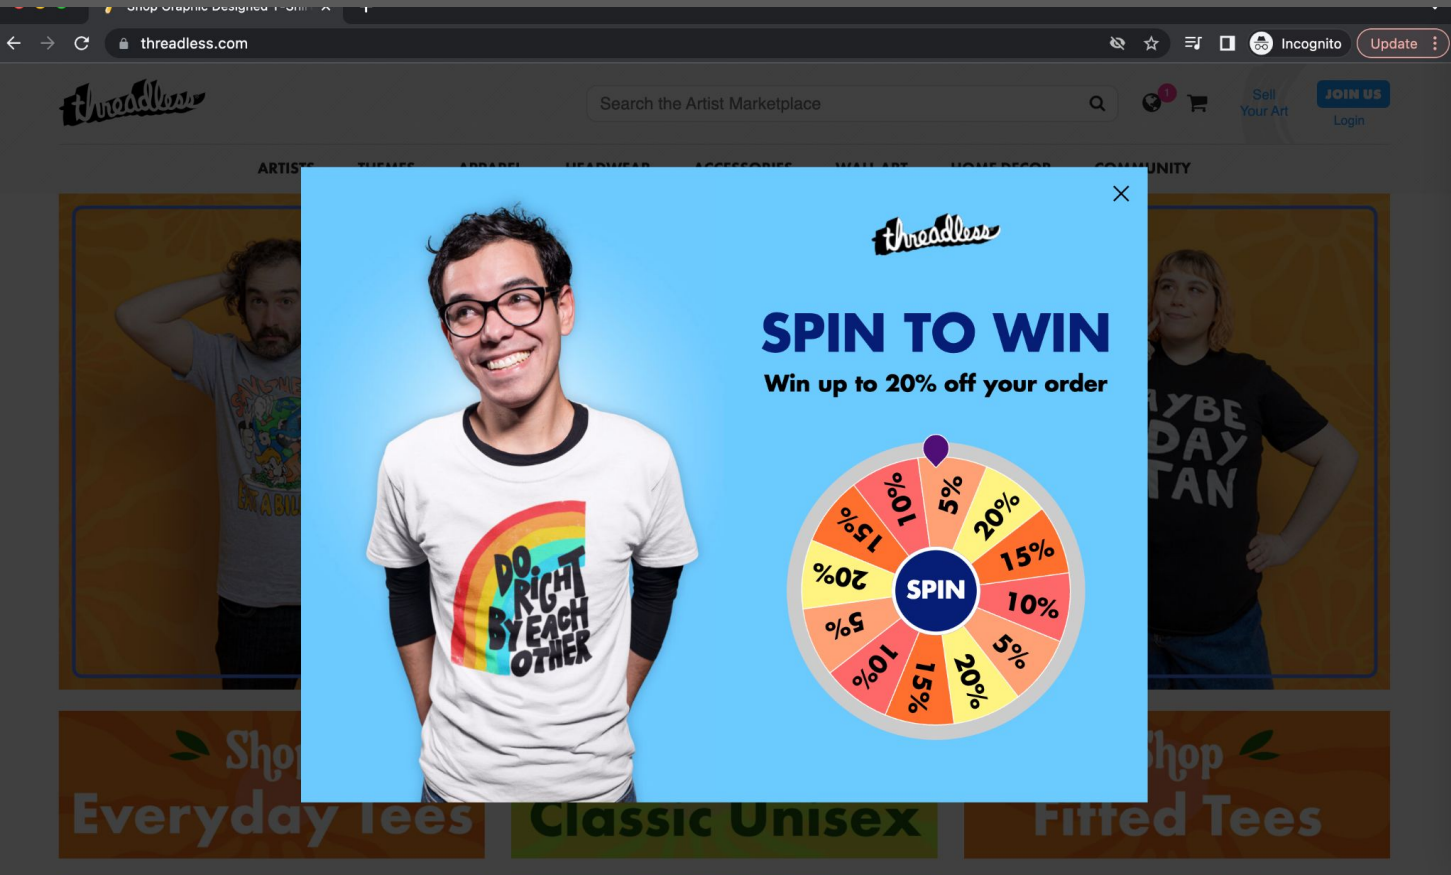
Shop Graphic Designed T-Shi ×

threadless.com

Incognito

Update

threadless

Search the Artist Marketplace

1

Sell Your Art

JOIN US

Login

ARTISTS THEMES APPAREL HEADWEAR ACCESSORIES WALL ART HOME DECOR COMMUNITY

threadless

SPIN TO WIN

Win up to 20% off your order

DO RIGHT BY EACH OTHER

5%
20%
15%
10%
5%
20%
15%
10%
5%
20%
15%
10%

SPIN

Shop Everyday Tees

Classic Unisex

Shop Fitted Tees